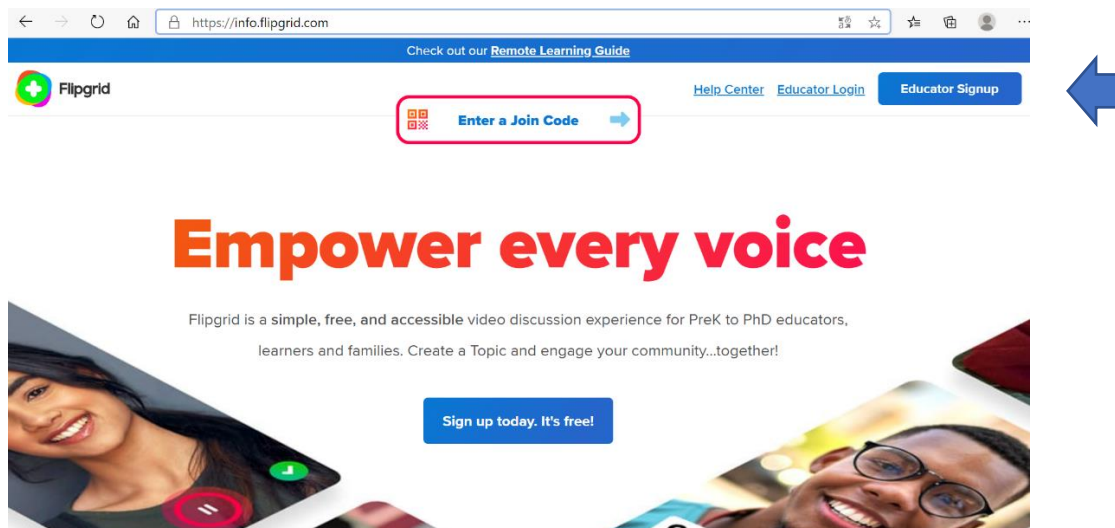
https://info.flipgrid.com

Check out our Remote Learning Guide

Flipgrid

Help Center Educator Login Educator Signup

Enter a Join Code

Empower every voice

Flipgrid is a simple, free, and accessible video discussion experience for PreK to PhD educators, learners and families. Create a Topic and engage your community...together!

Sign up today. It's free!